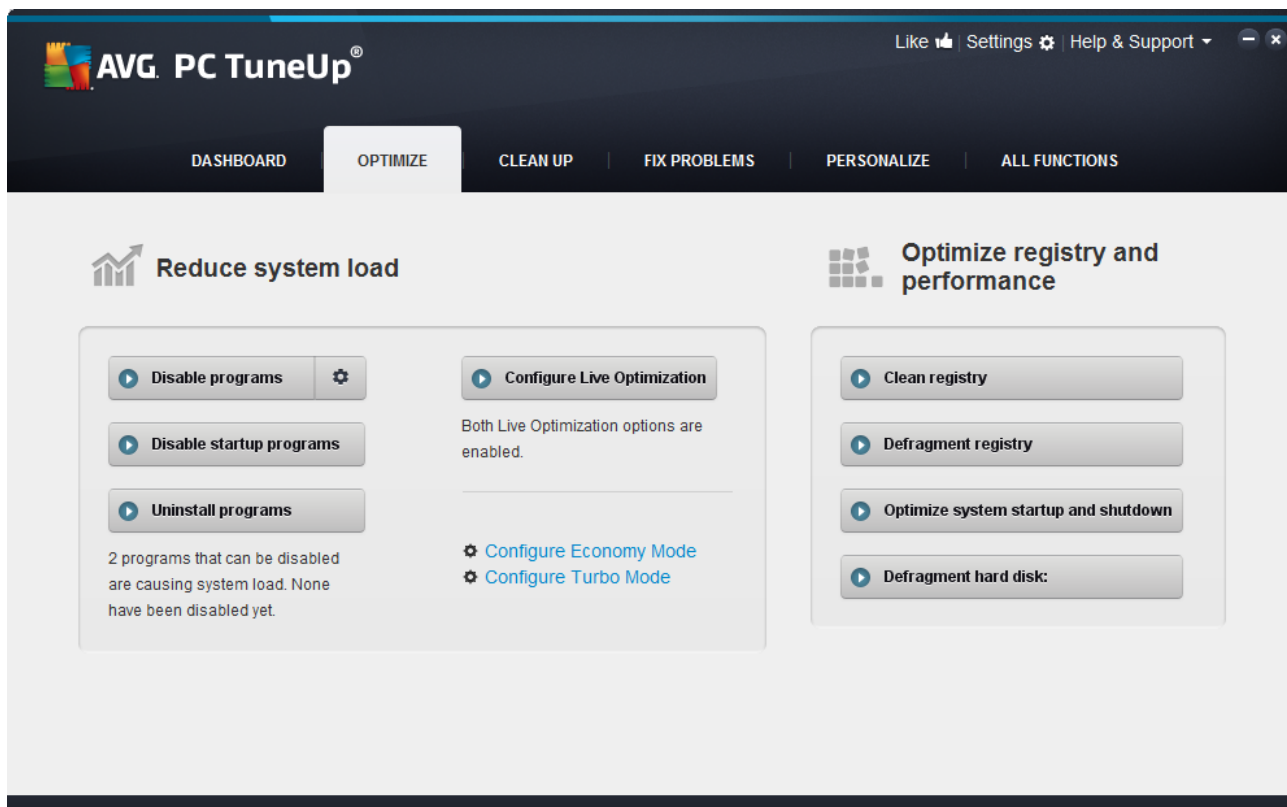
AVG. PC TuneUp®

Like | Settings | Help & Support

DASHBOARD | OPTIMIZE | CLEAN UP | FIX PROBLEMS | PERSONALIZE | ALL FUNCTIONS

Reduce system load

Disable programs

Disable startup programs

Uninstall programs

2 programs that can be disabled are causing system load. None have been disabled yet.

Configure Live Optimization

Both Live Optimization options are enabled.

Configure Economy Mode
Configure Turbo Mode

Optimize registry and performance

Clean registry

Defragment registry

Optimize system startup and shutdown

Defragment hard disk: